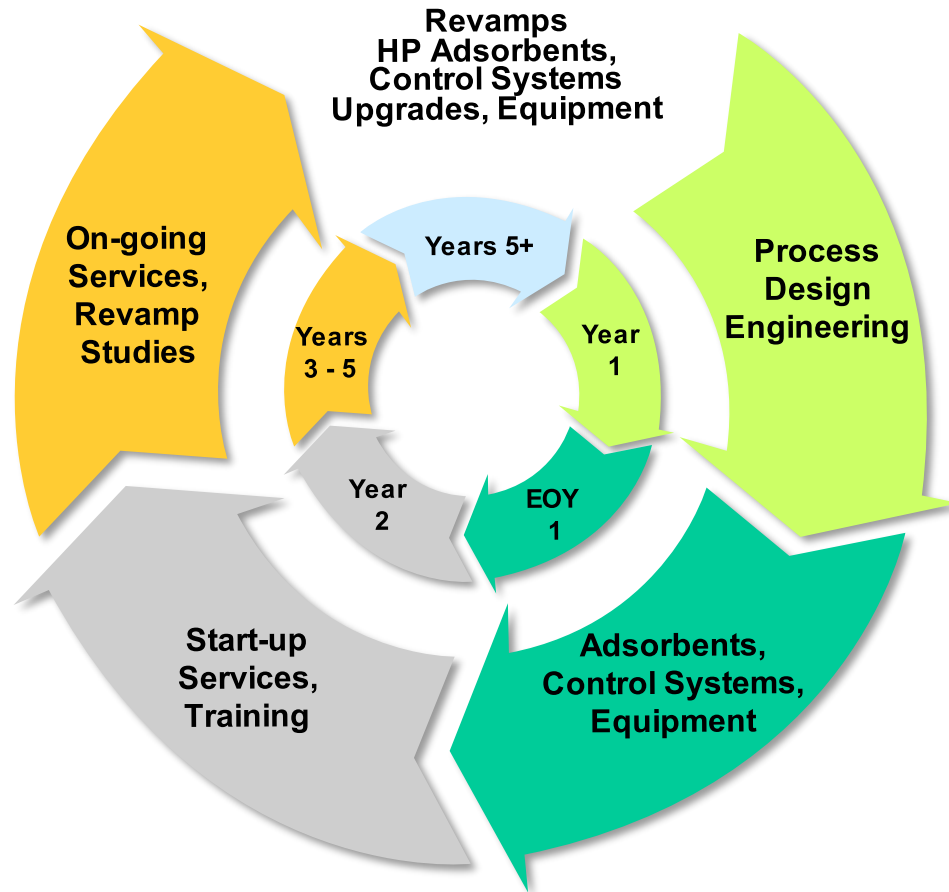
Revamps
HP Adsorbents,
Control Systems
Upgrades, Equipment

Years 5+

Process
Design
Engineering

Year
1

EOY
1

Adsorbents,
Control Systems,
Equipment

Year
2

Start-up
Services,
Training

Years
3 - 5

On-going
Services,
Revamp
Studies